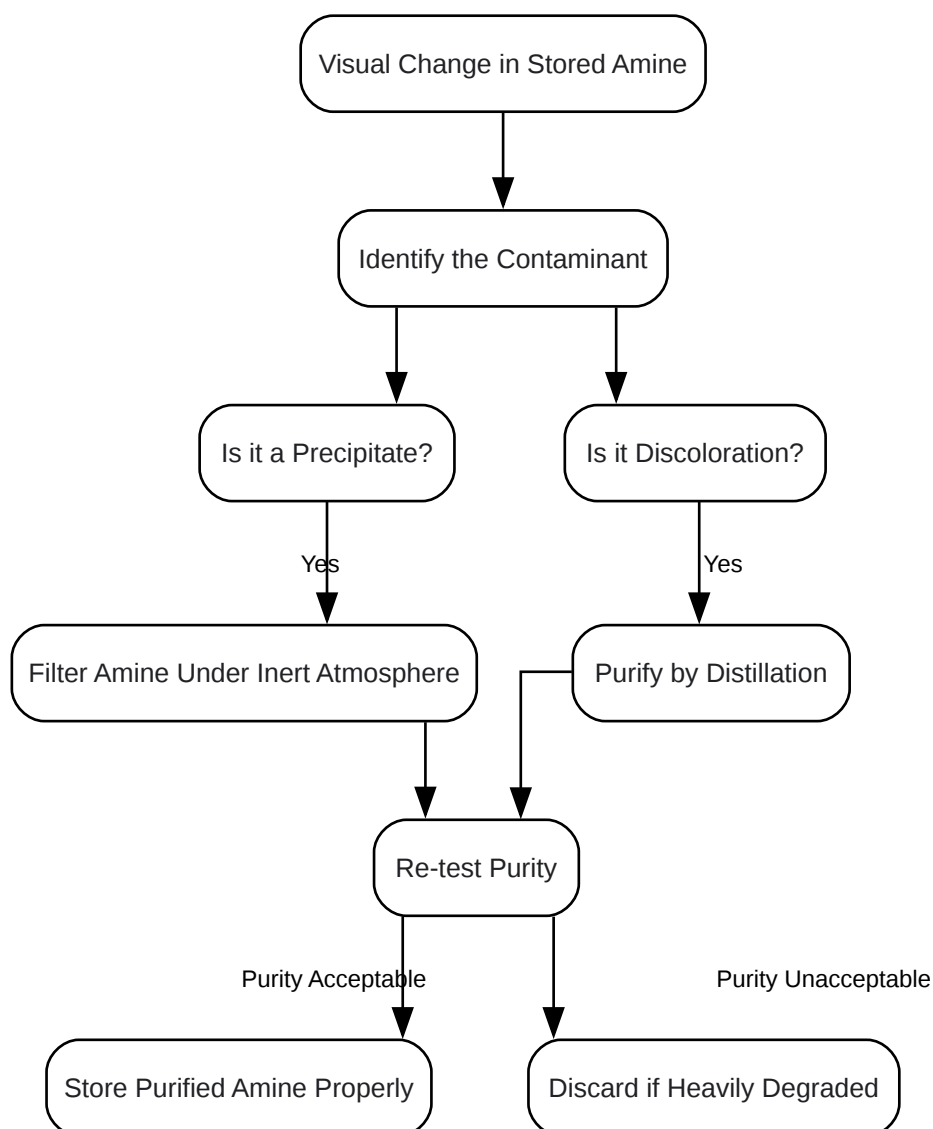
Visual Change in Stored Amine

Identify the Contaminant

Is it a Precipitate?

Is it Discoloration?

Yes

Yes

Filter Amine Under Inert Atmosphere

Purify by Distillation

Re-test Purity

Purity Acceptable

Purity Unacceptable

Store Purified Amine Properly

Discard if Heavily Degraded